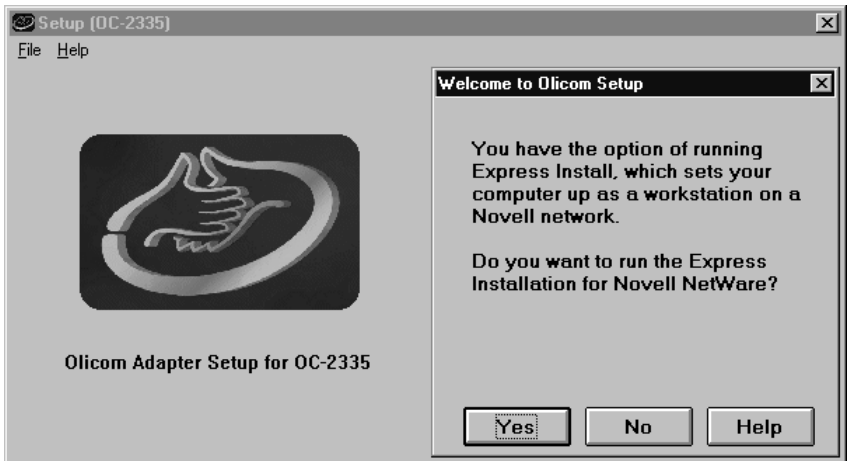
Setup (OC-2335)

File Help

Olicom Adapter Setup for OC-2335

Welcome to Olicom Setup

You have the option of running Express Install, which sets your computer up as a workstation on a Novell network.

Do you want to run the Express Installation for Novell NetWare?

Yes No Help